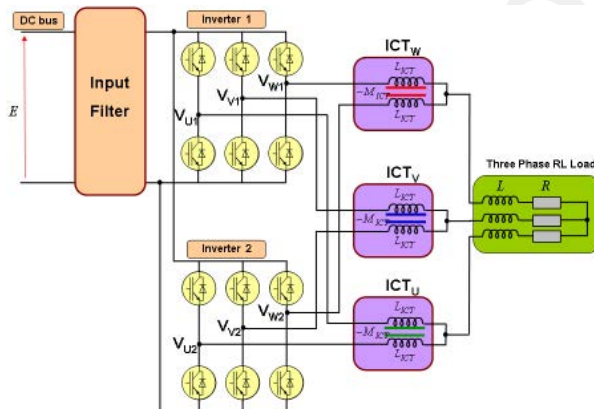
DC bus

$E$

Input Filter

Inverter 1

$V_{U1}$

$V_{V1}$

$V_{W1}$

Inverter 2

$V_{U2}$

$V_{V2}$

$V_{W2}$

$ICT_W$

$L_{ICT}$

$-M_{ICT}$

$L_{ICT}$

$ICT_V$

$L_{ICT}$

$-M_{ICT}$

$L_{ICT}$

$ICT_U$

$L_{ICT}$

$-M_{ICT}$

$L_{ICT}$

Three Phase RL Load

$L$

$R$